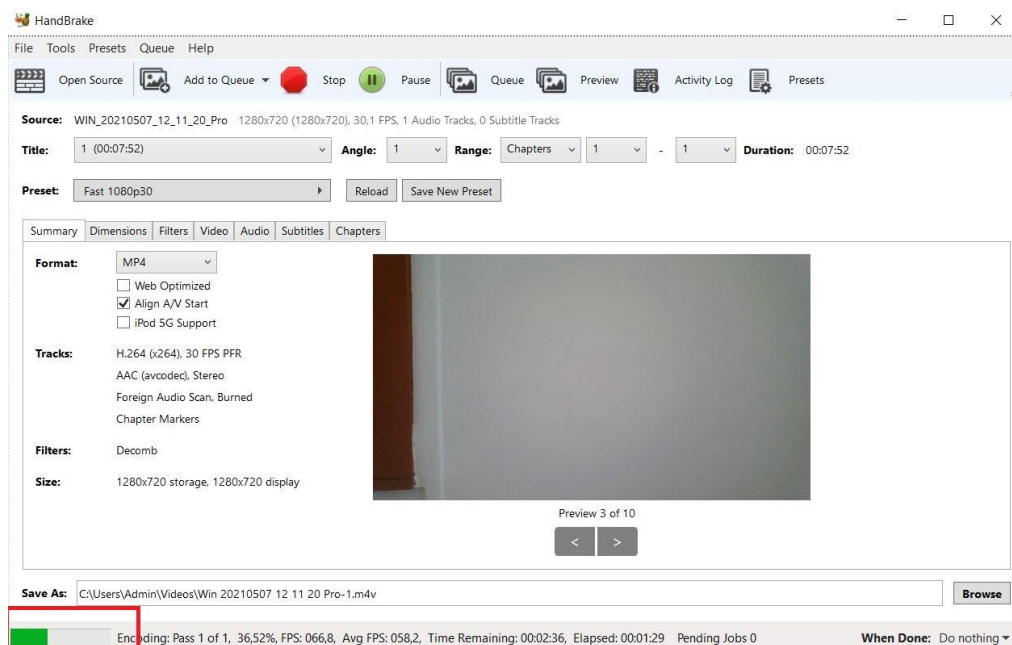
HandBrake

File Tools Presets Queue Help

Open Source Add to Queue ▾ Stop Pause Queue Preview Activity Log Presets

Source: WIN_20210507_12_11_20_Pro 1280x720 (1280x720), 30,1 FPS, 1 Audio Tracks, 0 Subtitle Tracks

Title: 1 (00:07:52) Angle: 1 Range: Chapters 1 - 1 Duration: 00:07:52

Preset: Fast 1080p30 Reload Save New Preset

Summary Dimensions Filters Video Audio Subtitles Chapters

Format: MP4
Web Optimized
Align A/V Start
iPod 5G Support

Tracks: H.264 (x264), 30 FPS PFR
AAC (avcodec), Stereo
Foreign Audio Scan, Burned
Chapter Markers

Filters: Decomb

Size: 1280x720 storage, 1280x720 display

Preview 3 of 10

< >

Save As: C:\Users\Admin\Videos\Win 20210507 12 11 20 Pro-1.m4v Browse

Encoding: Pass 1 of 1, 36,52%, FPS: 066,8, Avg FPS: 058,2, Time Remaining: 00:02:36, Elapsed: 00:01:29 Pending Jobs 0 When Done: Do nothing ▾